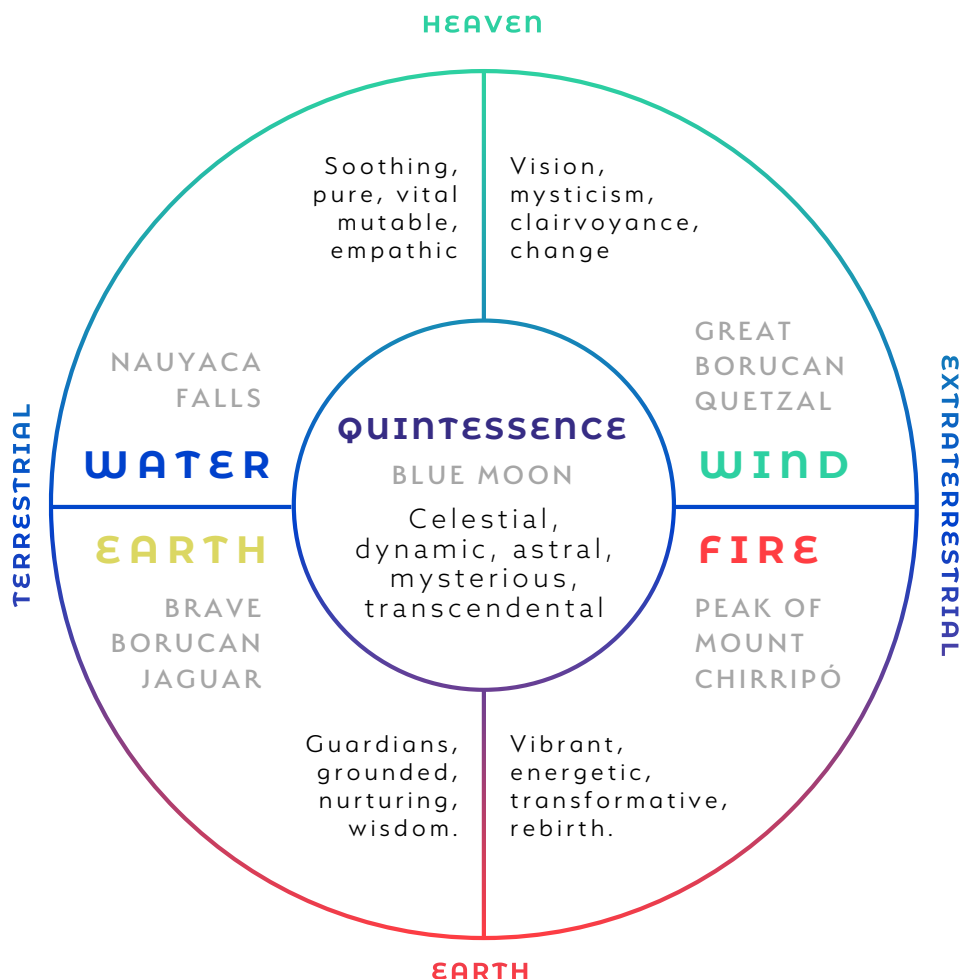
HEAVEN

Soothing, pure, vital mutable, empathic

Vision, mysticism, clairvoyance, change

TERRESTRIAL

NAUYACA FALLS

WATER

QUINTESSENCE

BLUE MOON

Celestial, dynamic, astral, mysterious, transcendental

GREAT BORUCAN QUETZAL

WIND

EXTRATERRESTRIAL

EARTH

BRAVE BORUCAN JAGUAR

FIRE

PEAK OF MOUNT CHIRRIPÓ

Guardians, grounded, nurturing, wisdom.

Vibrant, energetic, transformative, rebirth.

EARTH